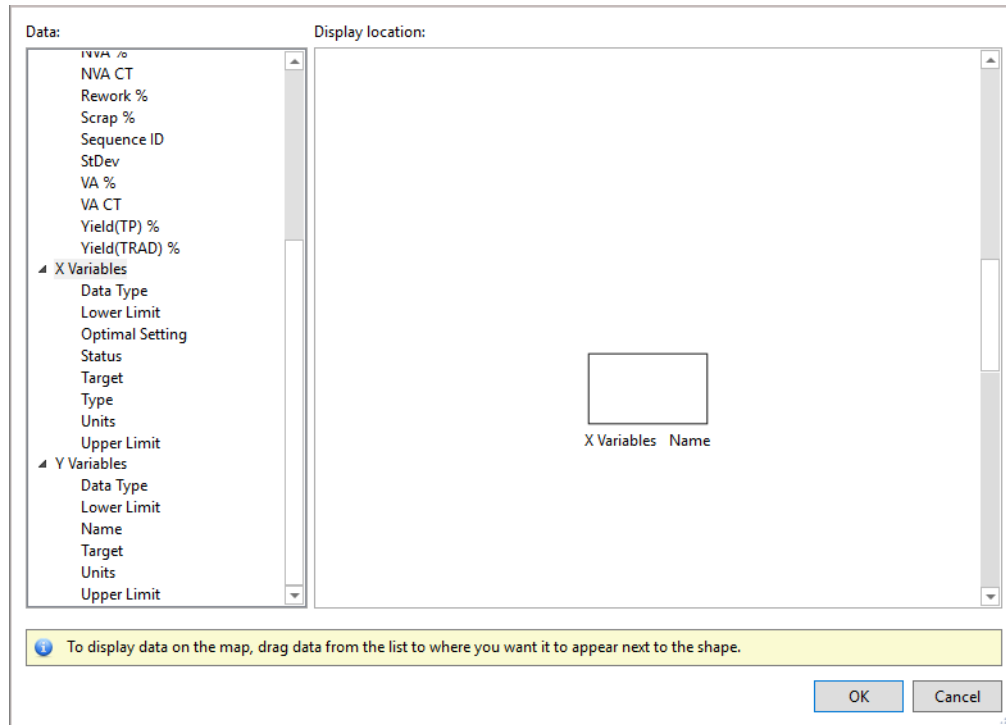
Data:

NVA %
NVA CT
Rework %
Scrap %
Sequence ID
StDev
VA %
VA CT
Yield(TP) %
Yield(TRAD) %
X Variables
Data Type
Lower Limit
Optimal Setting
Status
Target
Type
Units
Upper Limit
Y Variables
Data Type
Lower Limit
Name
Target
Units
Upper Limit

Display location:

X Variables Name

To display data on the map, drag data from the list to where you want it to appear next to the shape.

OK
Cancel